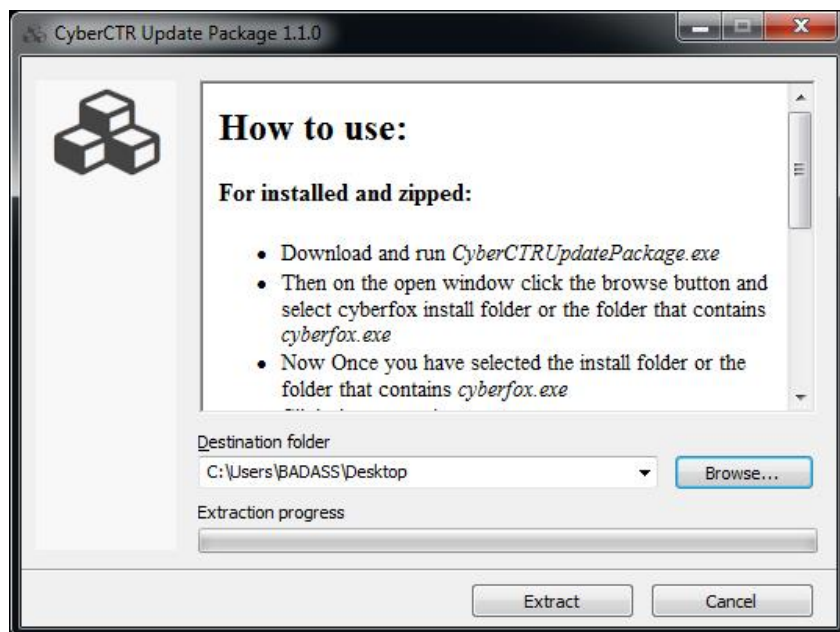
CyberCTR Update Package 1.1.0

How to use:

For installed and zipped:

- Download and run *CyberCTRUpdatePackage.exe*
- Then on the open window click the browse button and select cyberfox install folder or the folder that contains *cyberfox.exe*
- Now Once you have selected the install folder or the folder that contains *cyberfox.exe*
- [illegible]

Destination folder
C:\Users\BADASS\Desktop
Browse...
Extraction progress
Extract
Cancel